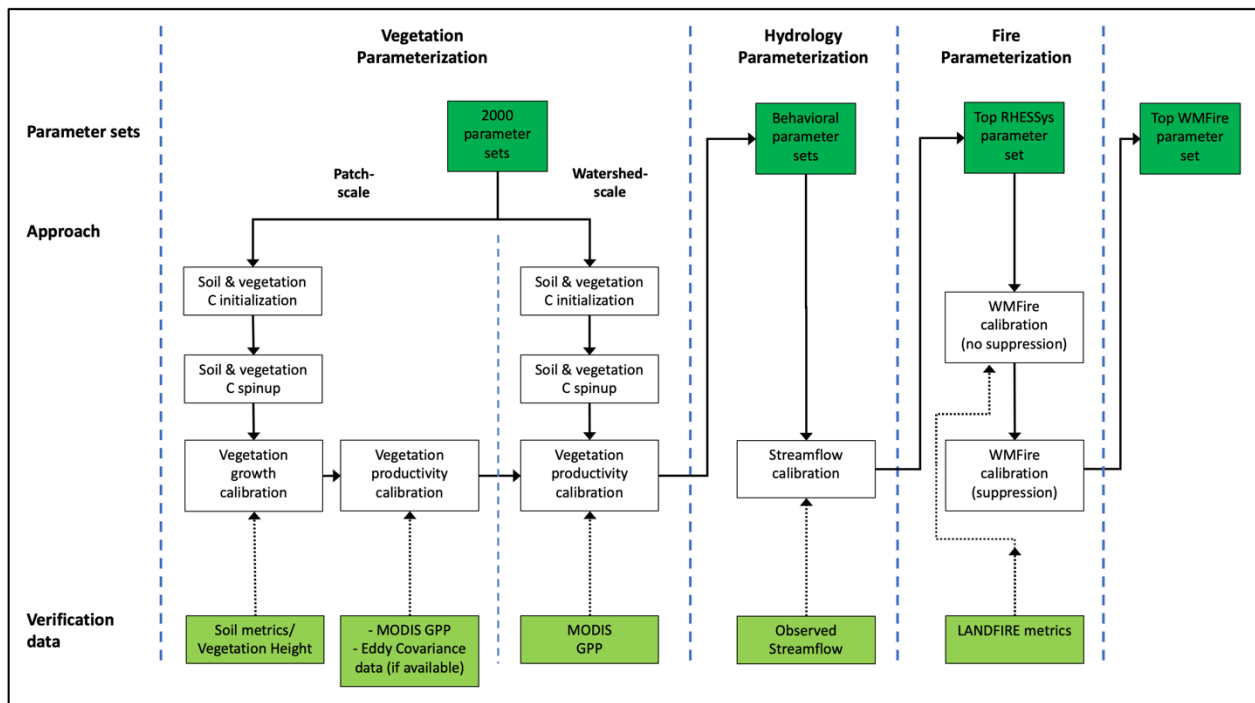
Vegetation Parameterization

Hydrology Parameterization

Fire Parameterization

Parameter sets

2000 parameter sets

Behavioral parameter sets

Top RHESSys parameter set

Top WMFire parameter set

Patch-scale

Watershed-scale

Approach

Soil & vegetation C initialization

Soil & vegetation C spinup

Vegetation growth calibration

Vegetation productivity calibration

Soil & vegetation C initialization

Soil & vegetation C spinup

Vegetation productivity calibration

Streamflow calibration

WMFire calibration (no suppression)

WMFire calibration (suppression)

Verification data

Soil metrics/ Vegetation Height

- MODIS GPP
- Eddy Covariance data (if available)

MODIS GPP

Observed Streamflow

LANDFIRE metrics